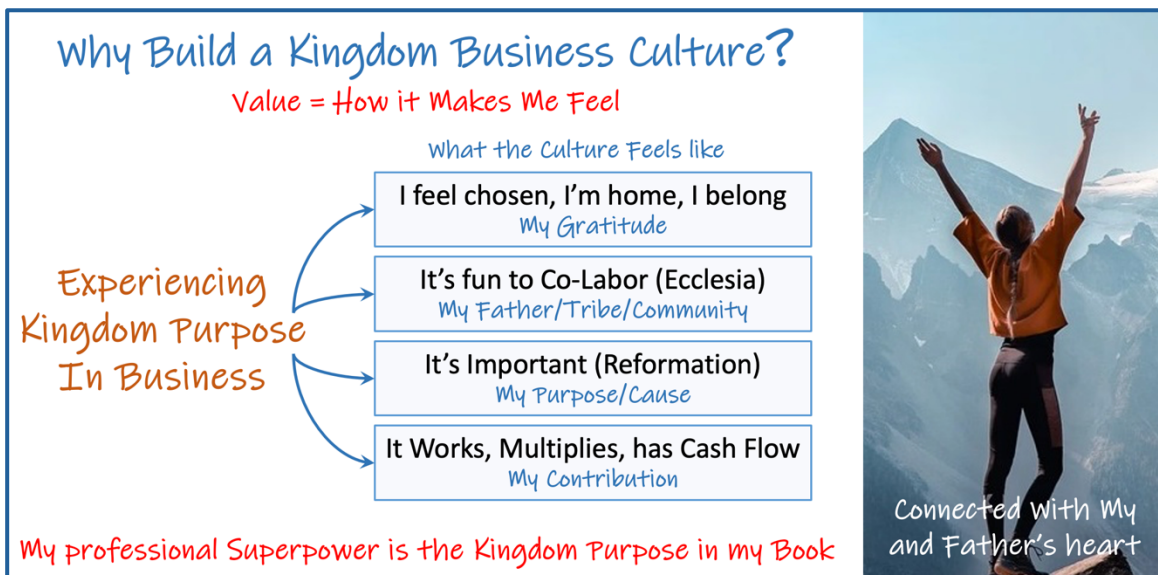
Why Build a Kingdom Business Culture?

Value = How it Makes Me Feel

What the Culture Feels like

Experiencing Kingdom Purpose In Business

I feel chosen, I'm home, I belong
My Gratitude

It's fun to Co-Labor (Ecclesia)
My Father/Tribe/Community

It's Important (Reformation)
My Purpose/Cause

It Works, Multiplies, has Cash Flow
My Contribution

My professional Superpower is the Kingdom Purpose in my Book

Connected with My and Father's heart